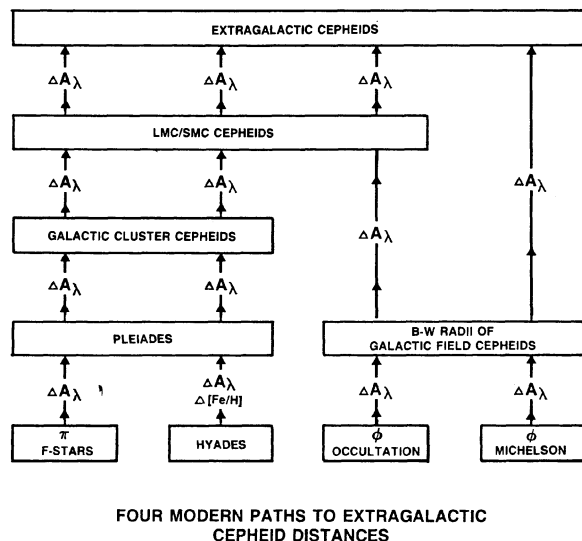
EXTRAGALACTIC CEPHEIDS

$\Delta A_\lambda$ $\Delta A_\lambda$ $\Delta A_\lambda$

LMC/SMC CEPHEIDS

$\Delta A_\lambda$ $\Delta A_\lambda$

GALACTIC CLUSTER CEPHEIDS

$\Delta A_\lambda$ $\Delta A_\lambda$

$\Delta A_\lambda$ $\Delta A_\lambda$ $\Delta A_\lambda$

PLEIADES

B-W RADII OF GALACTIC FIELD CEPHEIDS

$\Delta A_\lambda$ $\Delta A_\lambda$ $\Delta$[Fe/H] $\Delta A_\lambda$ $\Delta A_\lambda$

$\pi$ F-STARS

HYADES

$\phi$ OCCULTATION

$\phi$ MICHELSON

FOUR MODERN PATHS TO EXTRAGALACTIC CEPHEID DISTANCES